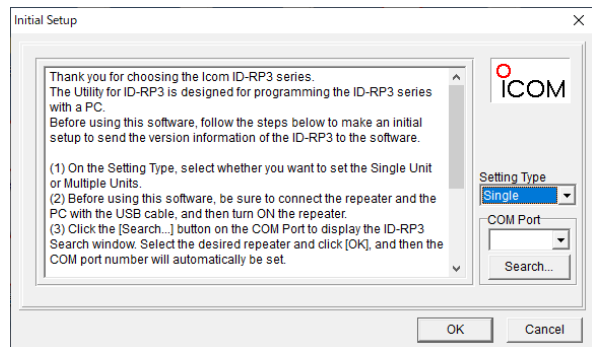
Initial Setup

Thank you for choosing the Icom ID-RP3 series.
The Utility for ID-RP3 is designed for programming the ID-RP3 series with a PC.
Before using this software, follow the steps below to make an initial setup to send the version information of the ID-RP3 to the software.

(1) On the Setting Type, select whether you want to set the Single Unit or Multiple Units.
(2) Before using this software, be sure to connect the repeater and the PC with the USB cable, and then turn ON the repeater.
(3) Click the [Search...] button on the COM Port to display the ID-RP3 Search window. Select the desired repeater and click [OK], and then the COM port number will automatically be set.

ICOM

Setting Type
Single

COM Port

Search...

OK
Cancel